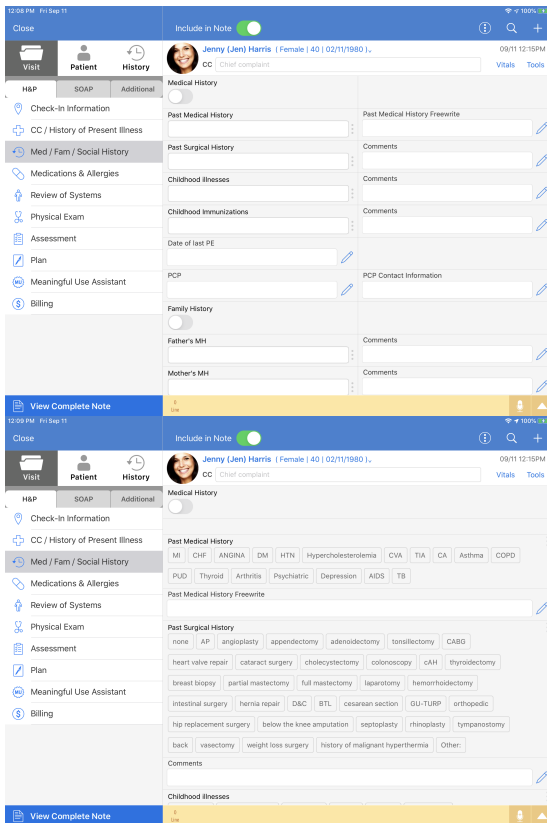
12:08 PM Fri Sep 11
100%

Close

Include in Note

Visit
Patient
History

H&P
SOAP
Additional

Check-In Information
CC / History of Present Illness
Med / Fam / Social History
Medications & Allergies
Review of Systems
Physical Exam
Assessment
Plan
Meaningful Use Assistant
Billing

View Complete Note

Jenny (Jen) Harris | Female | 40 | 02/11/1980 |
09/11 12:15PM
CC Chief complaint
Vitals Tools

Medical History

Past Medical History
Past Medical History Freewrite
Past Surgical History
Comments
Childhood Illnesses
Comments
Childhood Immunizations
Comments
Date of last PE
PCP
PCP Contact Information
Family History
Father's MH
Comments
Mother's MH
Comments

0
Line

12:09 PM Fri Sep 11
100%

Close

Include in Note

Visit
Patient
History

H&P
SOAP
Additional

Check-In Information
CC / History of Present Illness
Med / Fam / Social History
Medications & Allergies
Review of Systems
Physical Exam
Assessment
Plan
Meaningful Use Assistant
Billing

View Complete Note

Jenny (Jen) Harris | Female | 40 | 02/11/1980 |
09/11 12:15PM
CC Chief complaint
Vitals Tools

Medical History

Past Medical History
MI CHF ANGINA DM HTN Hypercholesterolemia CVA TIA CA Asthma COPD
PUD Thyroid Arthritis Psychiatric Depression AIDS TB

Past Medical History Freewrite

Past Surgical History
none AP angioplasty appendectomy adenoidectomy tonsillectomy CABG
heart valve repair cataract surgery cholecystectomy colonoscopy cAH thyroidectomy
breast biopsy partial mastectomy full mastectomy laparotomy hemorrhoidectomy
intestinal surgery hernia repair D&C BTL cesarean section GU-TURP orthopedic
hip replacement surgery below the knee amputation septoplasty rhinoplasty tympanostomy
back vasectomy weight loss surgery history of malignant hyperthermia Other:

Comments

Childhood Illnesses

0
Line